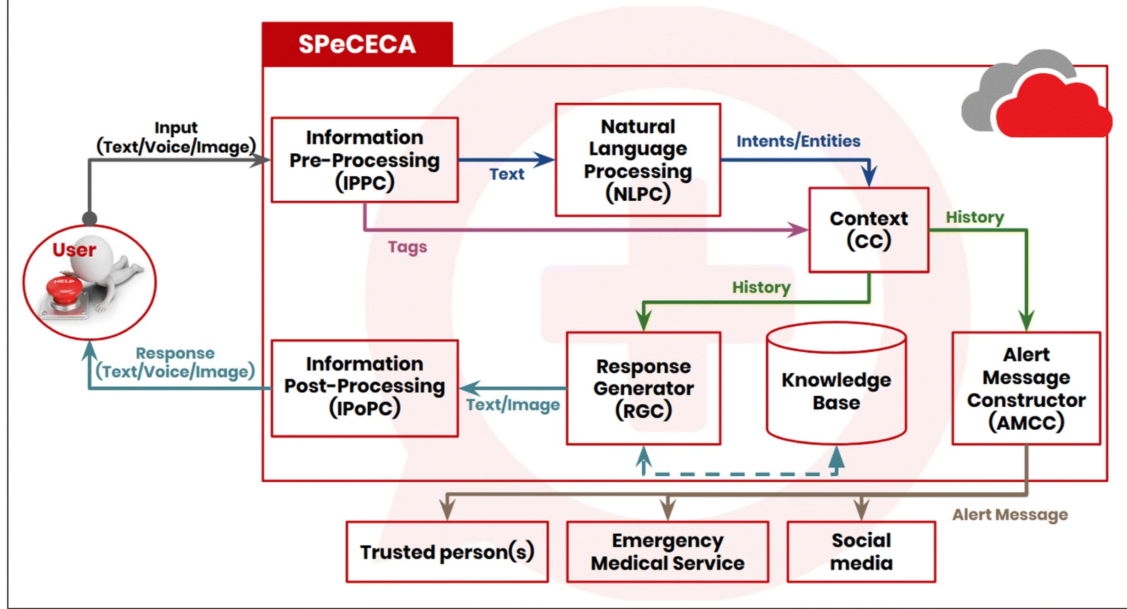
SPeCECA

Input (Text/Voice/Image)

User

HELP

Information Pre-Processing (IPPC)

Text

Natural Language Processing (NLPC)

Intents/Entities

Tags

Context (CC)

History

History

Response (Text/Voice/Image)

Information Post-Processing (IPoPC)

Text/Image

Response Generator (RGC)

Knowledge Base

Alert Message Constructor (AMCC)

Alert Message

Trusted person(s)

Emergency Medical Service

Social media